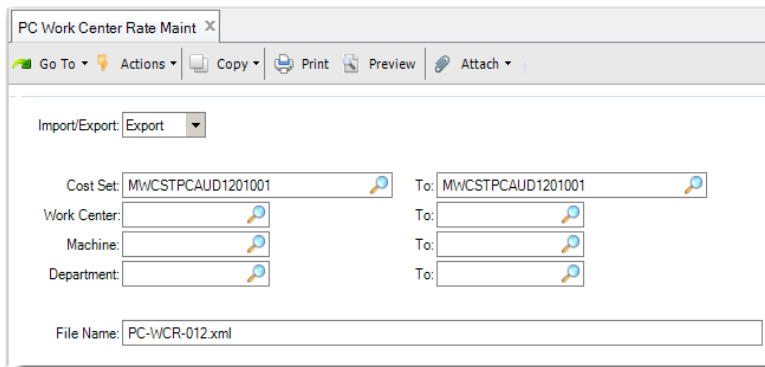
PC Work Center Rate Maint ✕

Go To ▾ Actions ▾ Copy ▾ Print Preview Attach ▾

Import/Export: Export

Cost Set: MWCSTPCAUD1201001 To: MWCSTPCAUD1201001

Work Center: To:

Machine: To:

Department: To:

File Name: PC-WCR-012.xml